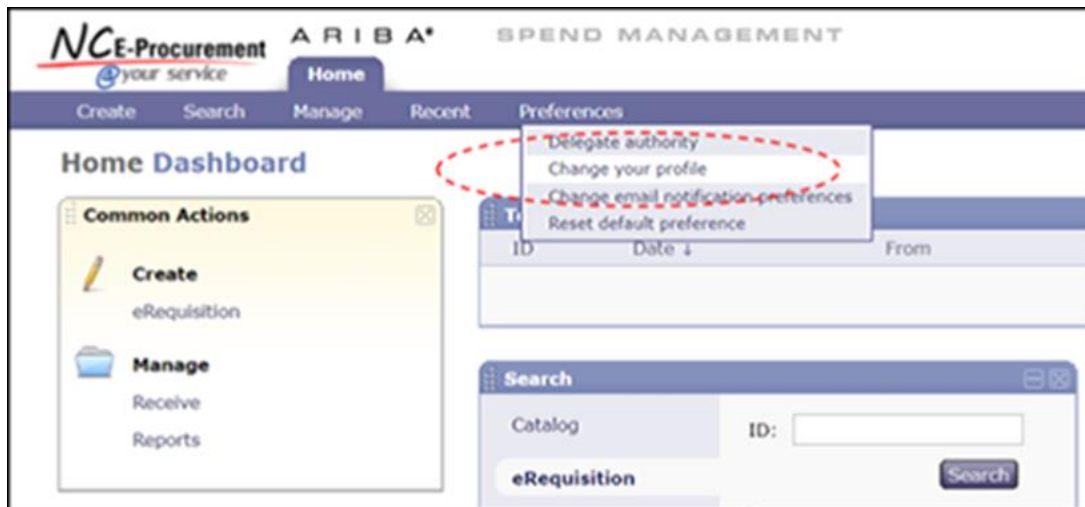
NCE-Procurement
@your service

ARIBA®

SPEND MANAGEMENT

Home

Create Search Manage Recent Preferences

Delegate authority
Change your profile
Change email notification preferences
Reset default preference

Home Dashboard

Common Actions

Create
eRequisition

Manage
Receive
Reports

To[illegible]

ID Date ↓ From

Search

Catalog

eRequisition

ID:

Search